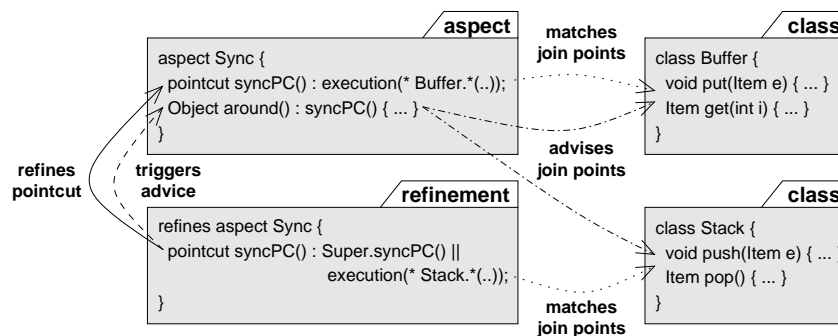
aspect

aspect Sync {
pointcut syncPC() : execution(* Buffer.*(..));
Object around() : syncPC() { ... }
}

matches join points

class

class Buffer {
void put(Item e) { ... }
Item get(int i) { ... }
}

refines pointcut

triggers advice

advises join points

refinement

refines aspect Sync {
pointcut syncPC() : Super.syncPC() ||
execution(* Stack.*(..));
}

class

class Stack {
void push(Item e) { ...
Item pop() { ... }
}

matches join points